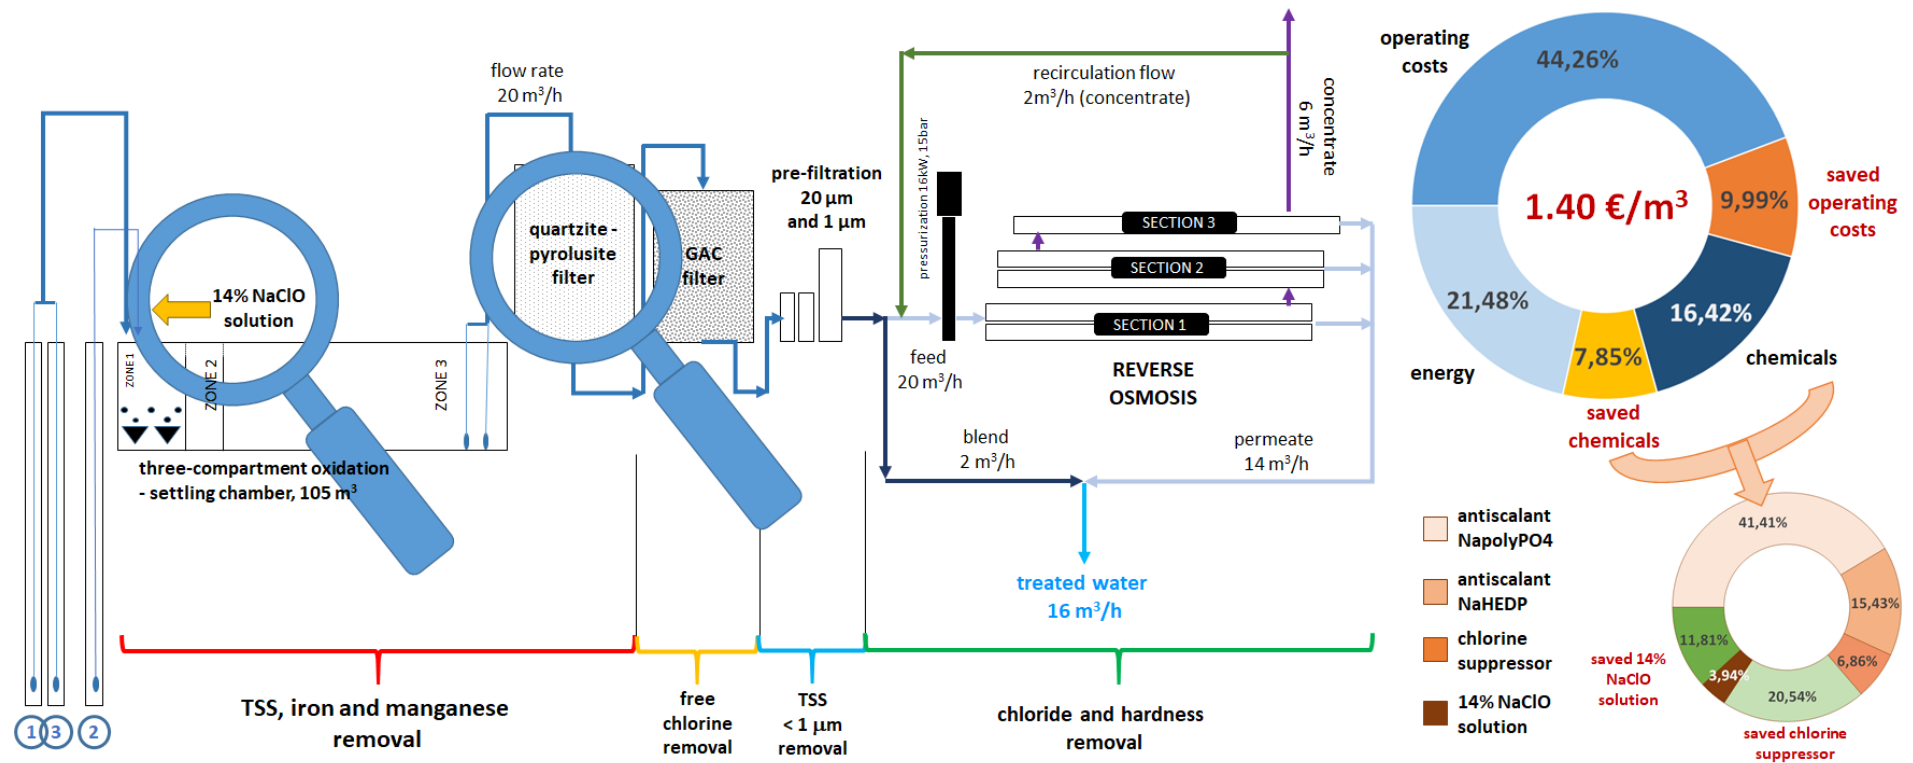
flow rate
20 m$^3$/h

recirculation flow
2m$^3$/h (concentrate)

concentrate
6 m$^3$/h

operating costs

44,26%

1.40 €/m$^3$

9,99%

saved operating costs

21,48%

16,42%

7,85%

energy

chemicals

saved chemicals

14% NaClO solution

quartzite - pyrolusite filter

GAC filter

pre-filtration
20 µm
and 1 µm

pressurization 16kW, 15bar

SECTION 3
SECTION 2
SECTION 1

feed
20 m$^3$/h

REVERSE OSMOSIS

ZONE 1
ZONE 2
ZONE 3

three-compartment oxidation - settling chamber, 105 m$^3$

blend
2 m$^3$/h

permeate
14 m$^3$/h

treated water
16 m$^3$/h

1 3 2

TSS, iron and manganese removal

free chlorine removal

TSS
< 1 µm
removal

chloride and hardness removal

antiscalant NapolyPO4

antiscalant NaHEDP

chlorine suppressor

14% NaClO solution

41,41%
15,43%
11,81%
6,86%
3,94%
20,54%

saved 14% NaClO solution

saved chlorine suppressor